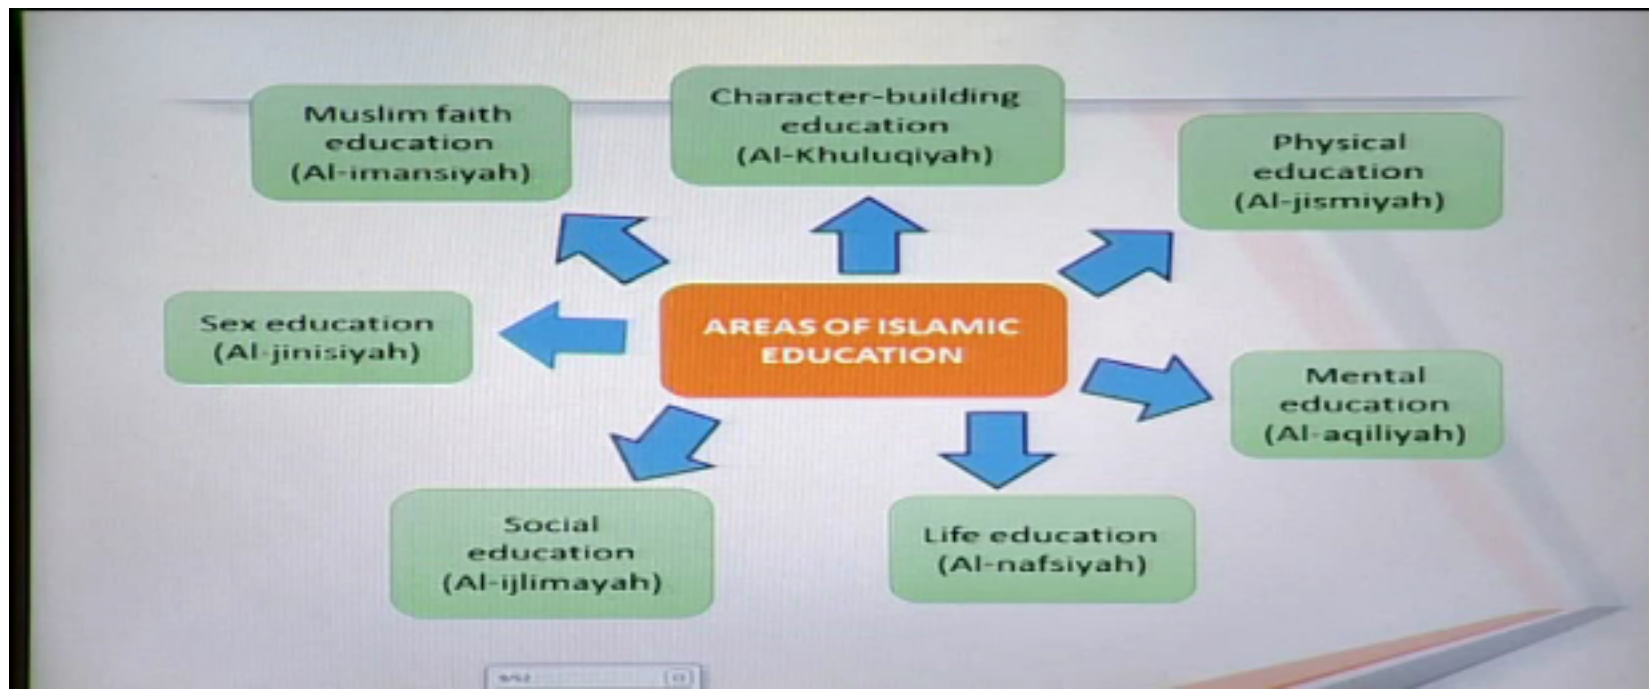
AREAS OF ISLAMIC EDUCATION

Muslim faith education (Al-imansiyah)

Character-building education (Al-Khuluqiyah)

Physical education (Al-jismiyah)

Sex education (Al-jinisiyah)

Mental education (Al-aqiliyah)

Social education (Al-ijlimayah)

Life education (Al-nafsiyah)

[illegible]